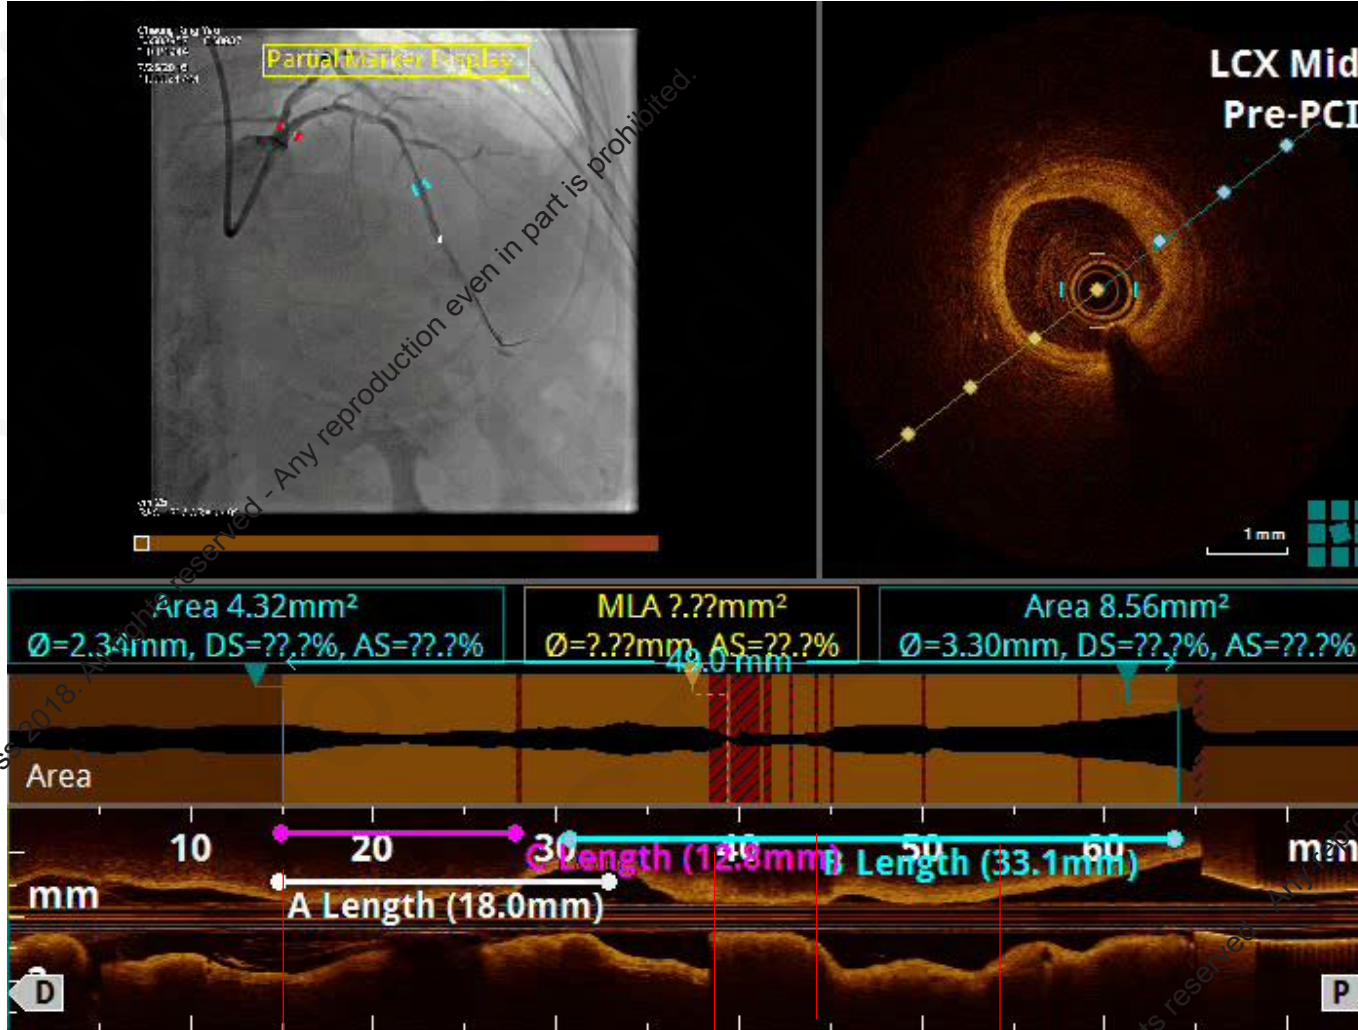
Partial Marker Display

LCX Mid
Pre-PCI

1 mm

Area 4.32mm²
Ø=2.34mm, DS=??.?%, AS=??.?%

MLA ?.??mm²
Ø=?.??mm, AS=??.?%

Area 8.56mm²
Ø=3.30mm, DS=??.?%, AS=??.?%

49.0 mm

Area

10 20 30 40 50 60

mm

mm

C Length (12.8mm)

B Length (33.1mm)

A Length (18.0mm)

D

P

2018. All rights reserved - Any reproduction even in part is prohibited.

rights reserved - Any repro